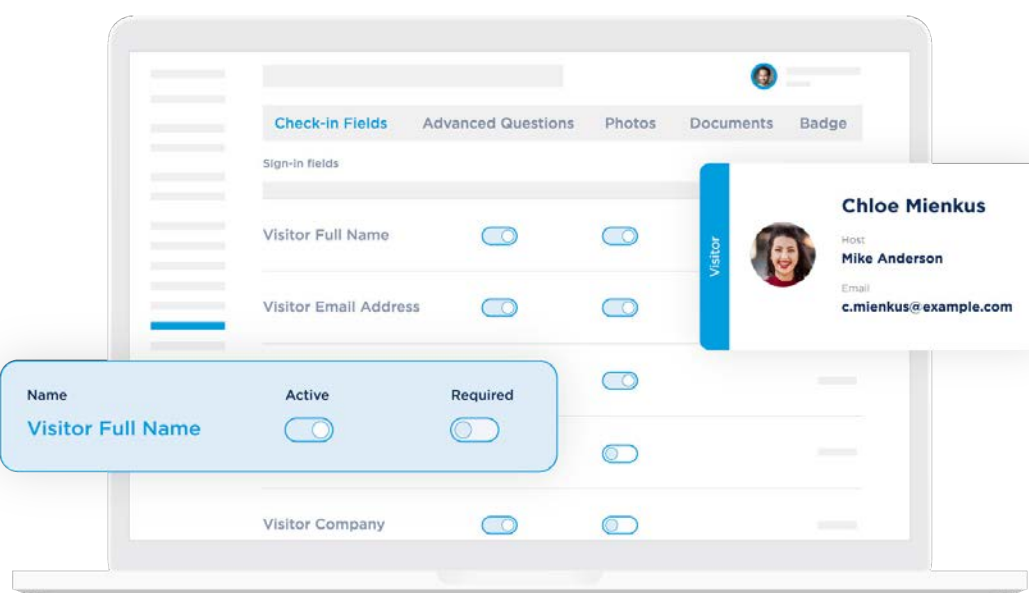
Check-in Fields | Advanced Questions | Photos | Documents | Badge

Sign-in fields

Visitor Full Name

Visitor Email Address

Visitor Company

Visitor

Chloe Mienkus

Host

Mike Anderson

Email

c.mienkus@example.com

Name

Visitor Full Name

Active

Required